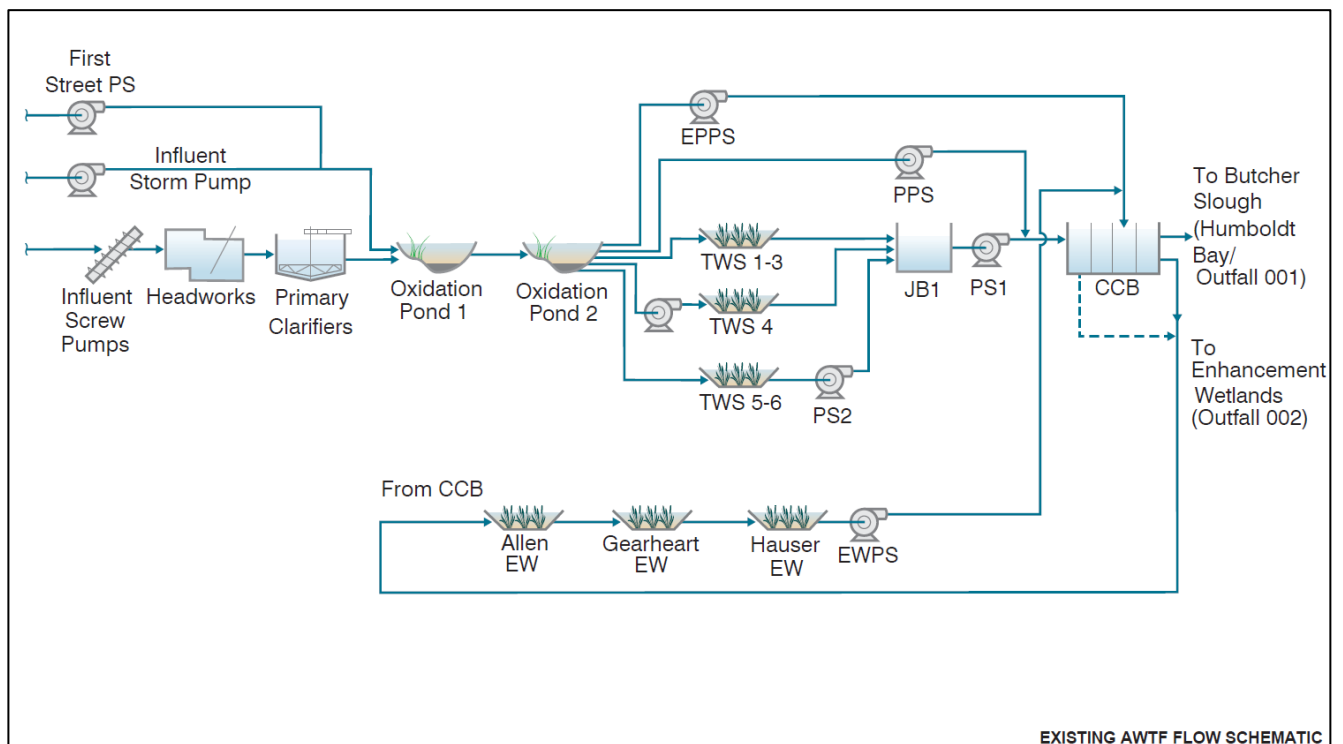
First Street PS

Influent Storm Pump

Influent Screw Pumps

Headworks

Primary Clarifiers

Oxidation Pond 1

Oxidation Pond 2

EPPS

PPS

TWS 1-3

TWS 4

TWS 5-6

PS2

JB1

PS1

CCB

To Butcher Slough (Humboldt Bay/ Outfall 001)

To Enhancement Wetlands (Outfall 002)

From CCB

Allen EW

Gearheart EW

Hauser EW

EWPS

EXISTING AWTF FLOW SCHEMATIC